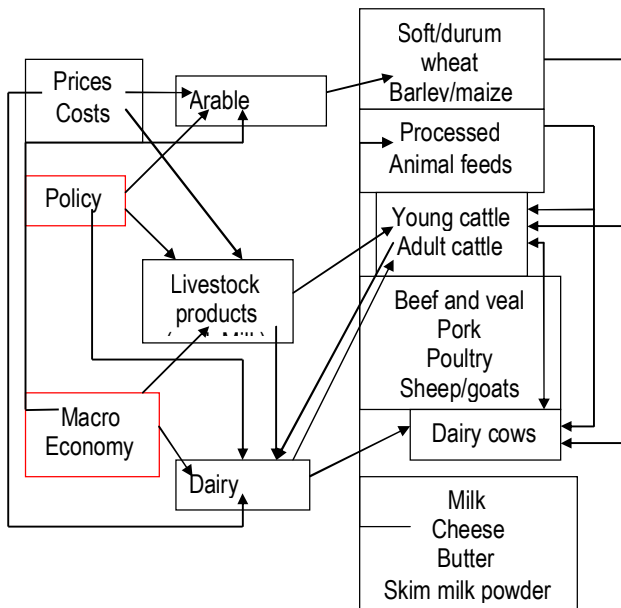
Prices
Costs

Arable

Policy

Livestock products

Macro Economy

Dairy

Soft/durum wheat
Barley/maize

Processed
Animal feeds

Young cattle
Adult cattle

Beef and veal
Pork
Poultry
Sheep/goats

Dairy cows

Milk
Cheese
Butter
Skim milk powder